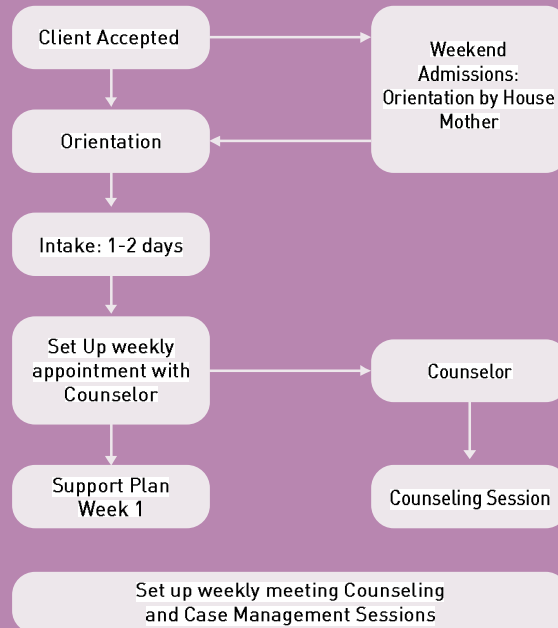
Client Accepted

Weekend Admissions: Orientation by House Mother

Orientation

Intake: 1-2 days

Set Up weekly appointment with Counselor

Counselor

Support Plan Week 1

Counseling Session

Set up weekly meeting Counseling and Case Management Sessions